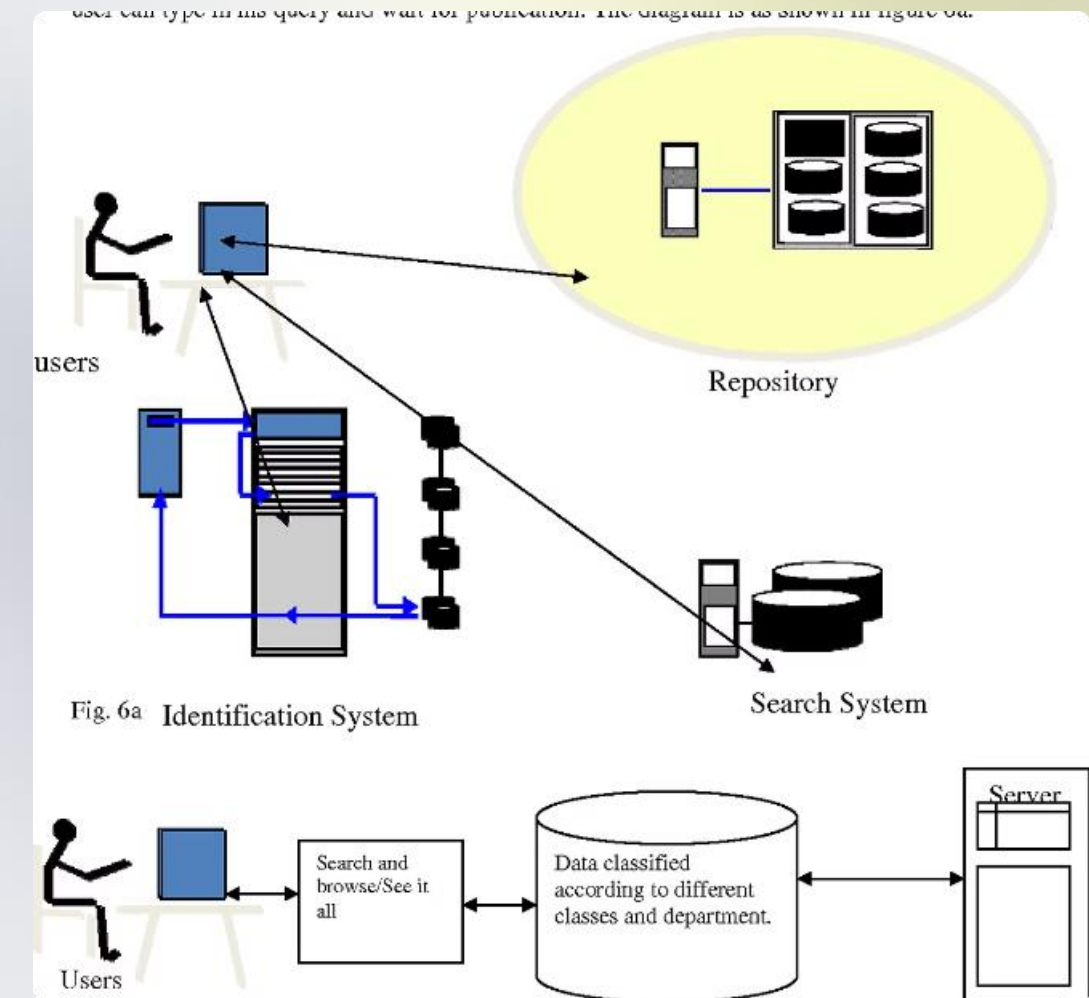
user can type in his query and wait for publication. The diagram is as shown in figure 6a.

users

Repository

Fig. 6a Identification System

Search System

Users

Search and browse/See it all

Data classified according to different classes and department.

Server